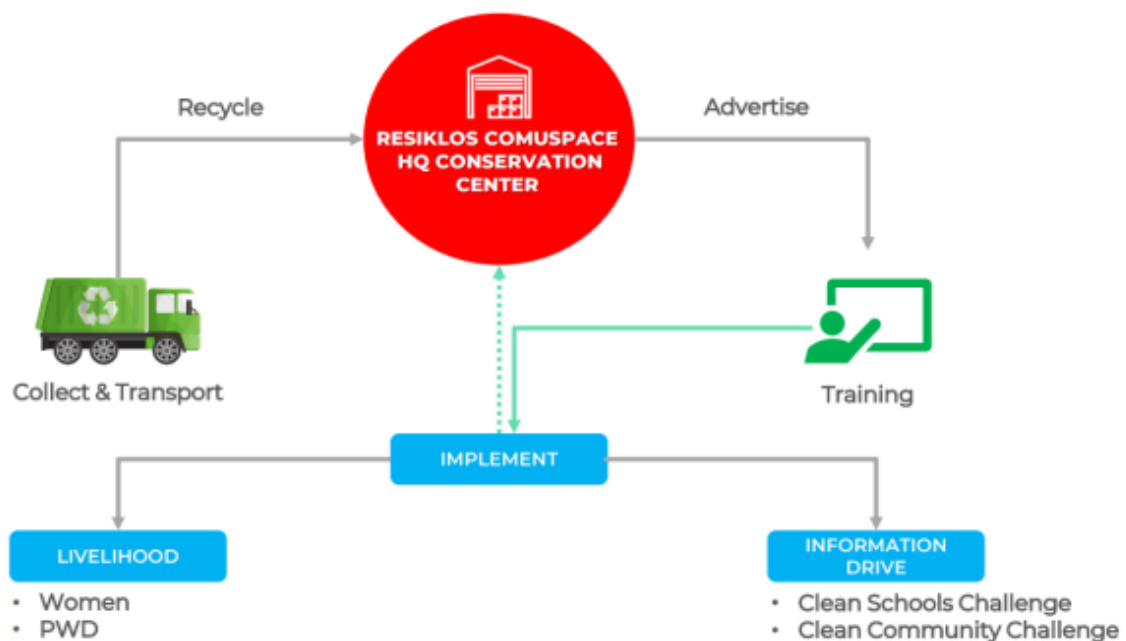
Recycle

RESIKLOS COMUSPACE HQ CONSERVATION CENTER

Advertise

Collect & Transport

Training

IMPLEMENT

LIVELIHOOD

• Women
• PWD

INFORMATION DRIVE

• Clean Schools Challenge
• Clean Community Challenge